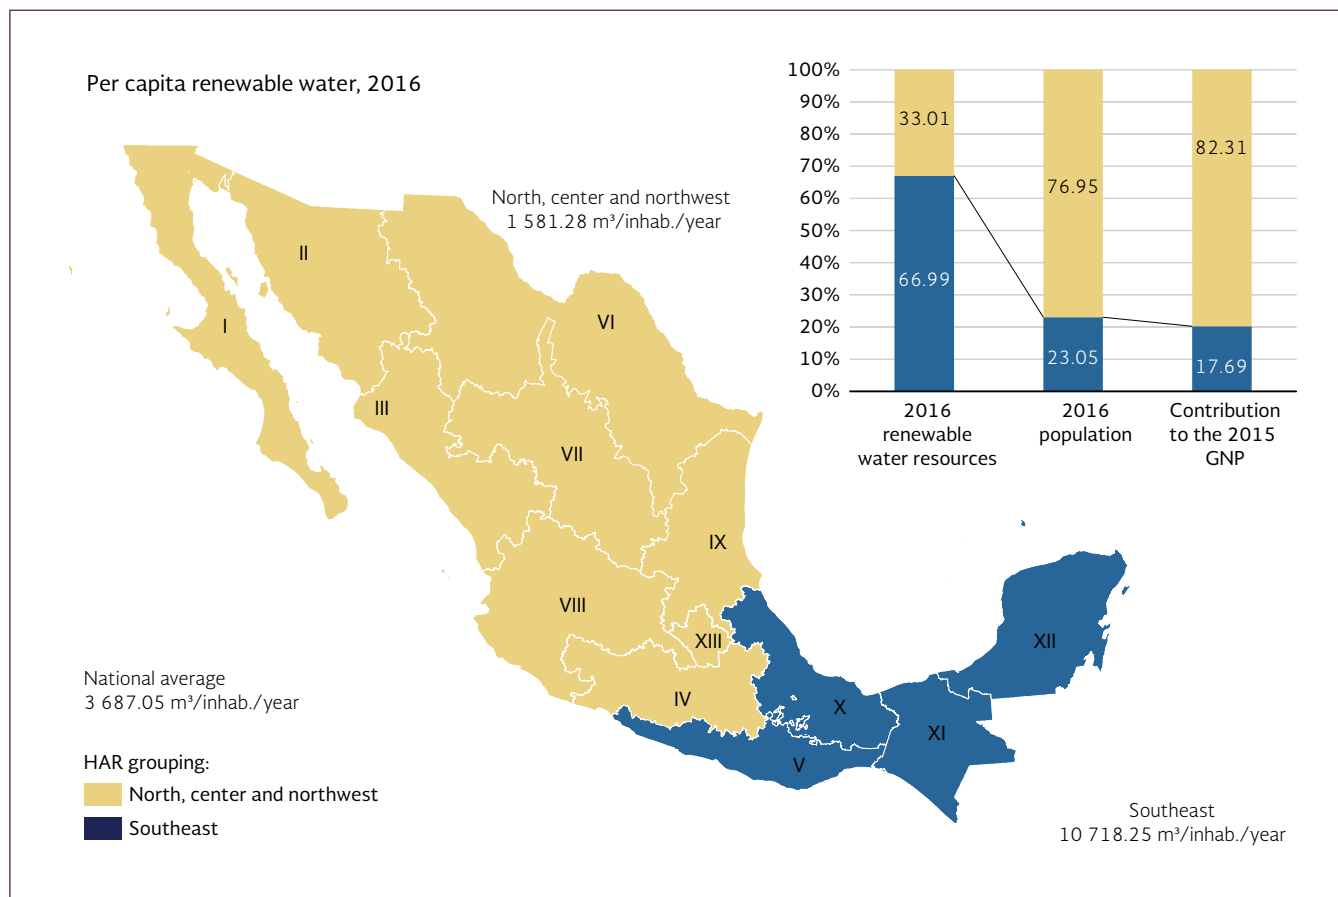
Per capita renewable water, 2016

North, center and northwest
1 581.28 m³/inhab./year

I
II
III
IV
V
VI
VII
VIII
IX
X
XI
XII
XIII

National average
3 687.05 m³/inhab./year

HAR grouping:
North, center and northwest
Southeast

Southeast
10 718.25 m³/inhab./year

100%
90%
80%
70%
60%
50%
40%
30%
20%
10%
0%

| | 2016 renewable water resources | 2016 population | Contribution to the 2015 GNP |
|---|---|---|---|
| North, center and northwest | 33.01 | 76.95 | 82.31 |
| Southeast | 66.99 | 23.05 | 17.69 |